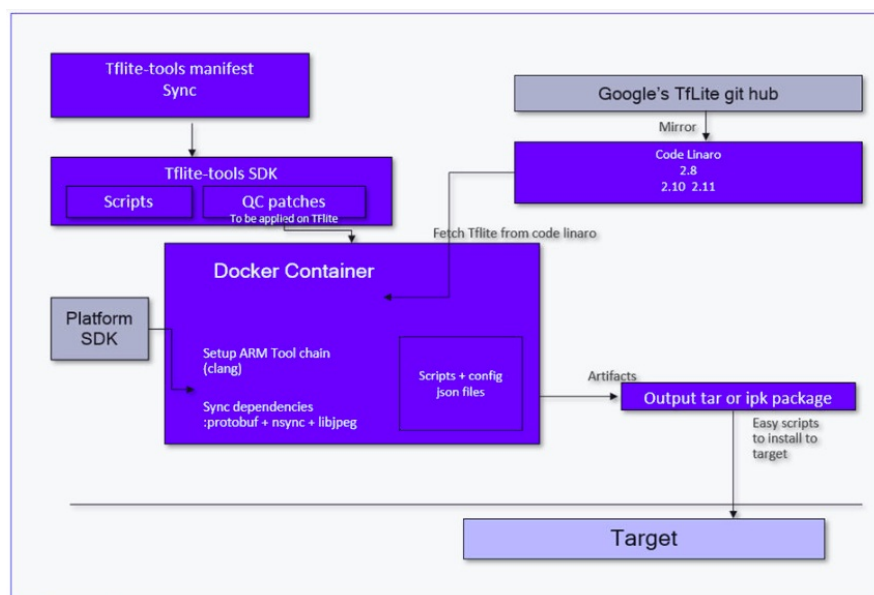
Tflite-tools manifest
Sync

Google's TfLite git hub

Mirror

Code Linaro
2.8
2.10 2.11

Tflite-tools SDK

Scripts

QC patches
To be applied on TFlite

Fetch Tflite from code linaro

Docker Container

Platform SDK

Setup ARM Tool chain (clang)

Sync dependencies :protobuf + nsync + libjpeg

Scripts + config json files

Artifacts

Output tar or ipk package

Easy scripts to install to target

Target